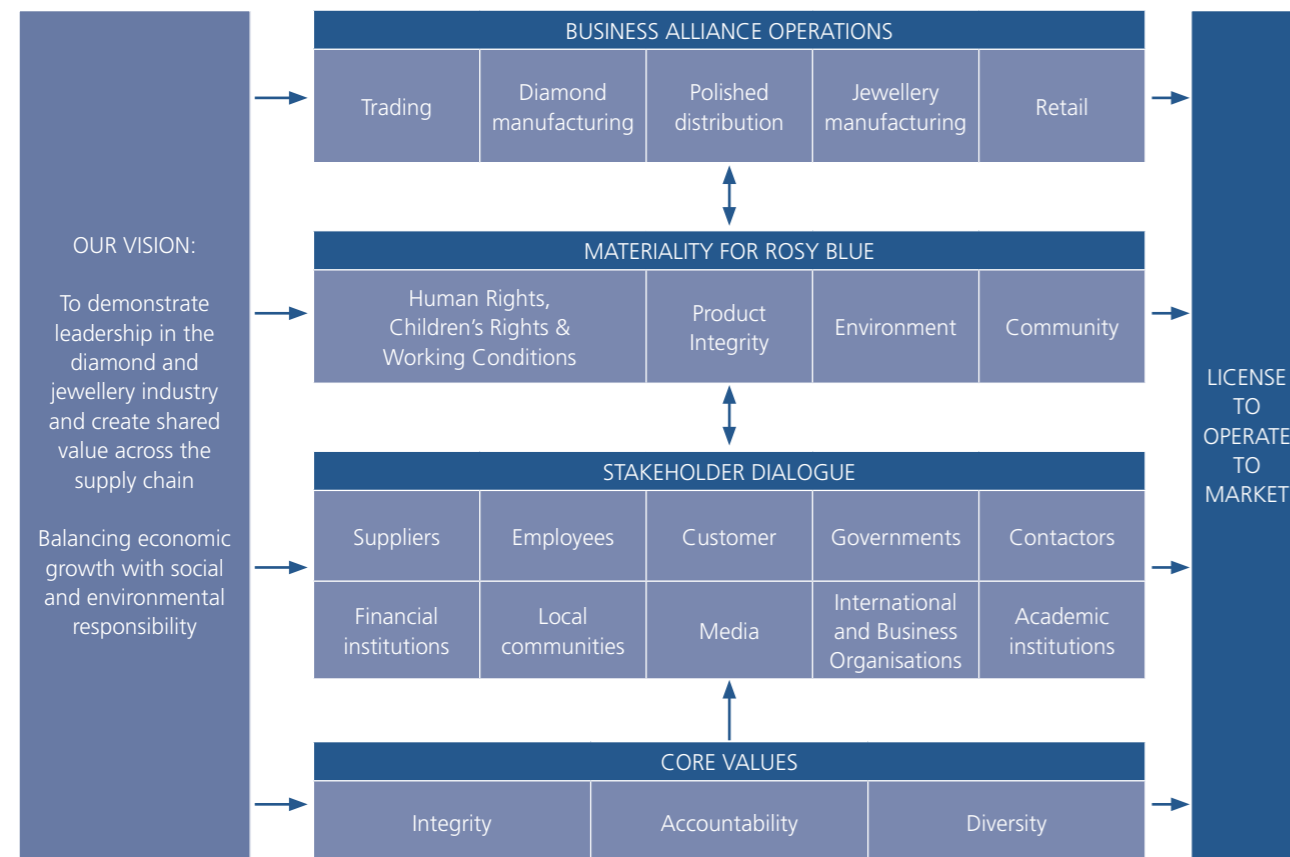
OUR VISION:

To demonstrate leadership in the diamond and jewellery industry and create shared value across the supply chain

Balancing economic growth with social and environmental responsibility

BUSINESS ALLIANCE OPERATIONS

| Trading | Diamond manufacturing | Polished distribution | Jewellery manufacturing | Retail |
|---|---|---|---|---|

MATERIALITY FOR ROSY BLUE

| Human Rights, Children's Rights & Working Conditions | Product Integrity | Environment | Community |
|---|---|---|---|

STAKEHOLDER DIALOGUE

| Suppliers | Employees | Customer | Governments | Contactors |
|---|---|---|---|---|
| Financial institutions | Local communities | Media | International and Business Organisations | Academic institutions |

CORE VALUES

| Integrity | Accountability | Diversity |
|---|---|---|

LICENSE TO OPERATE TO MARKET